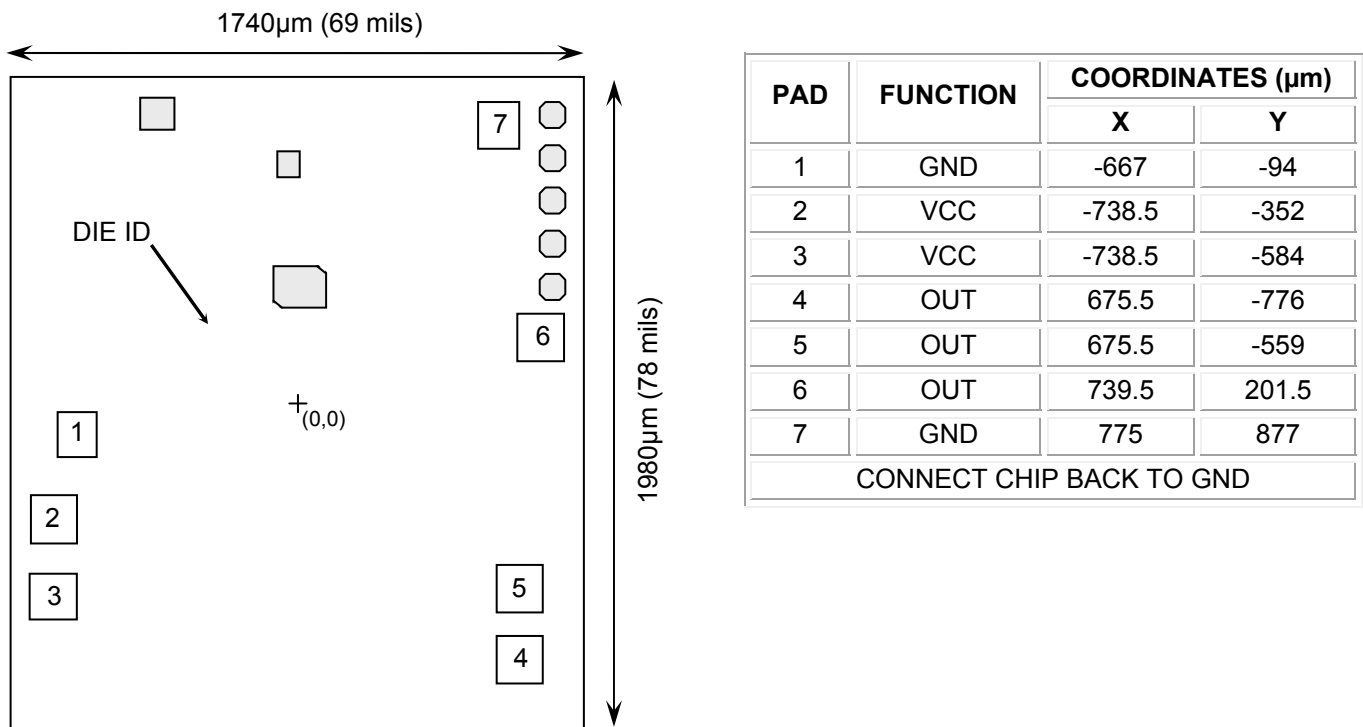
1740µm (69 mils)

7

DIE ID

6

$+_{(0,0)}$

1

2

3

5

4

1980µm (78 mils)

| PAD | FUNCTION | COORDINATES (µm) X | COORDINATES (µm) Y |
|---|---|---|---|
| 1 | GND | -667 | -94 |
| 2 | VCC | -738.5 | -352 |
| 3 | VCC | -738.5 | -584 |
| 4 | OUT | 675.5 | -776 |
| 5 | OUT | 675.5 | -559 |
| 6 | OUT | 739.5 | 201.5 |
| 7 | GND | 775 | 877 |
| CONNECT CHIP BACK TO GND | | | |